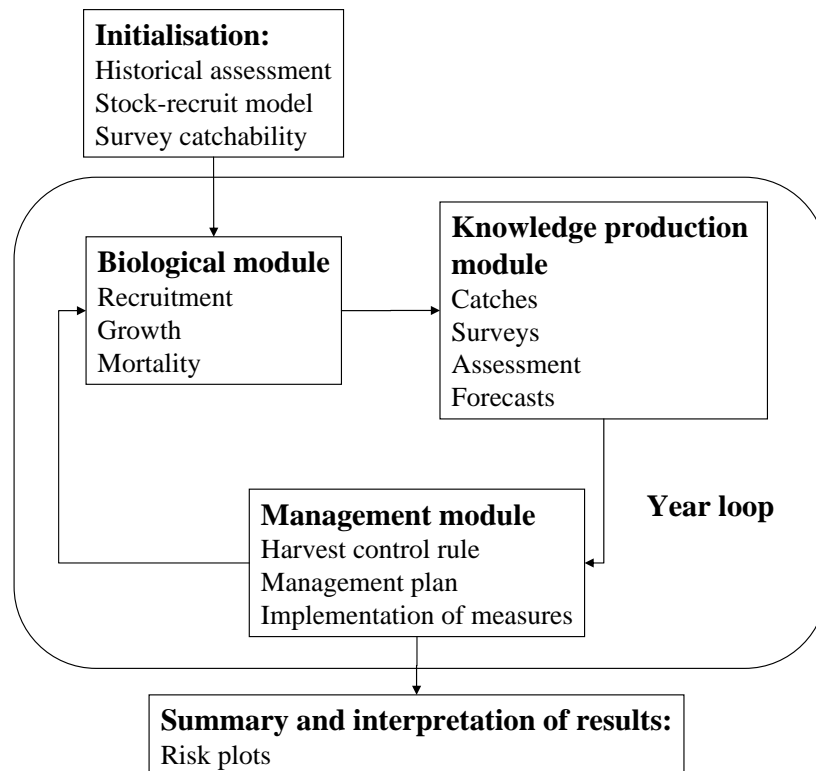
**Initialisation:**
Historical assessment
Stock-recruit model
Survey catchability

**Biological module**
Recruitment
Growth
Mortality

**Knowledge production module**
Catches
Surveys
Assessment
Forecasts

**Management module**
Harvest control rule
Management plan
Implementation of measures

**Year loop**

**Summary and interpretation of results:**
Risk plots